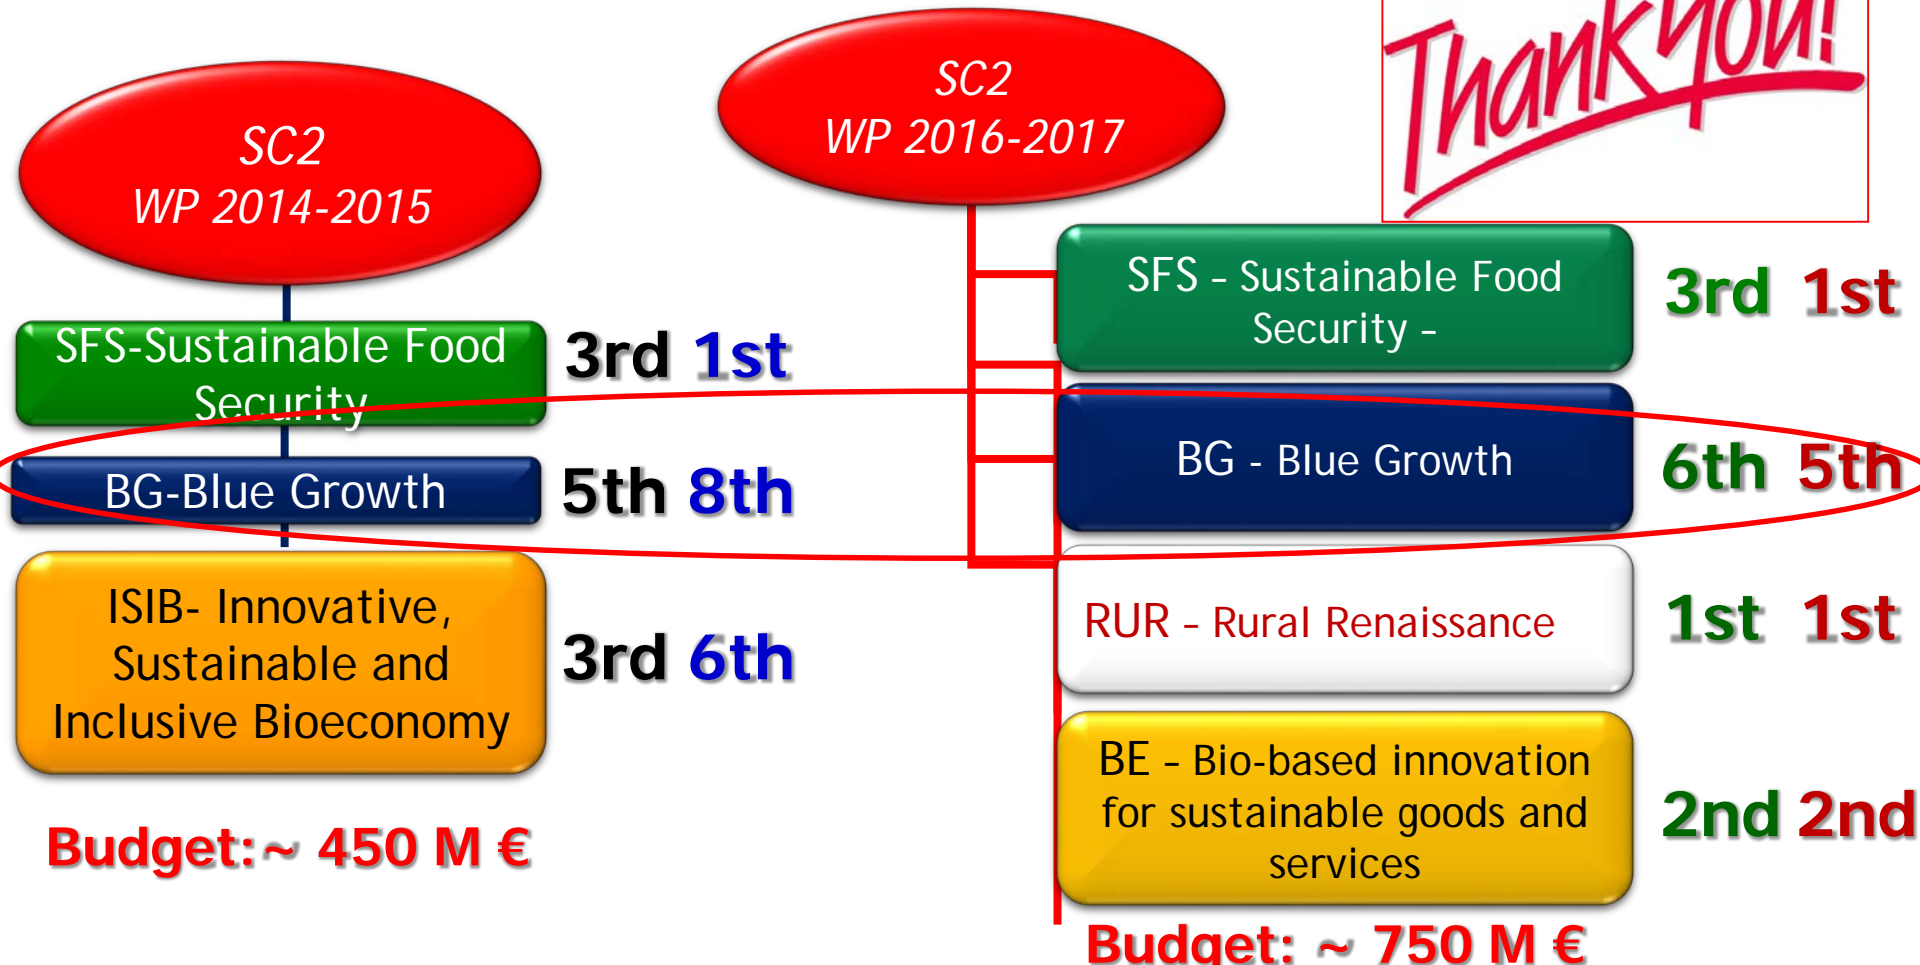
SC2
WP 2014-2015

SFS-Sustainable Food Security

3rd 1st

BG-Blue Growth

5th 8th

ISIB- Innovative, Sustainable and Inclusive Bioeconomy

3rd 6th

Budget:~ 450 M €

SC2
WP 2016-2017

Thank you!

SFS - Sustainable Food Security -

3rd 1st

BG - Blue Growth

6th 5th

RUR - Rural Renaissance

1st 1st

BE - Bio-based innovation for sustainable goods and services

2nd 2nd

Budget: ~ 750 M €